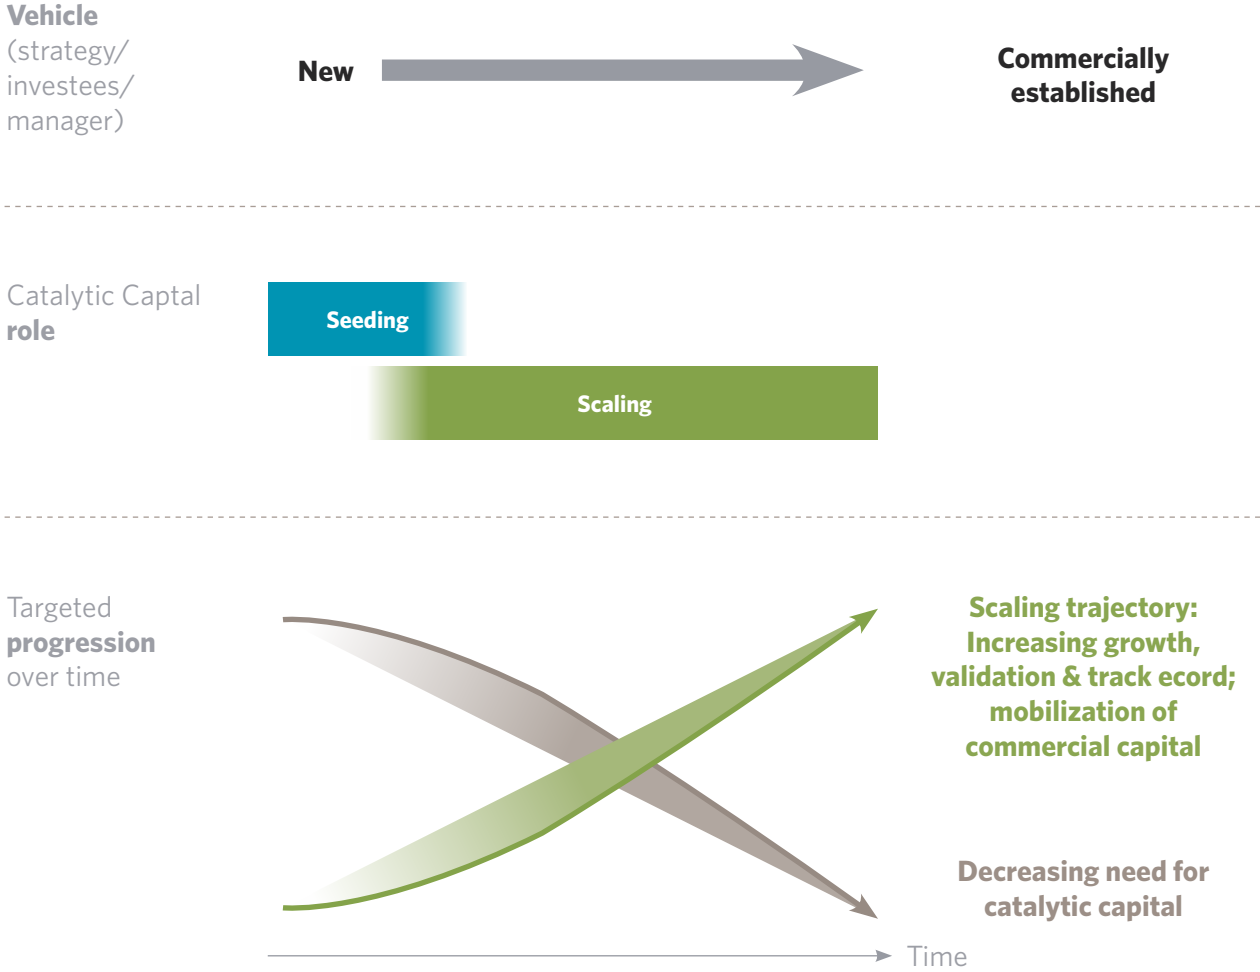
Vehicle (strategy/ investees/ manager)

New

Commercially established

Catalytic Captal role

Seeding

Scaling

Targeted progression over time

Scaling trajectory: Increasing growth, validation & track ecord; mobilization of commercial capital

Decreasing need for catalytic capital

Time